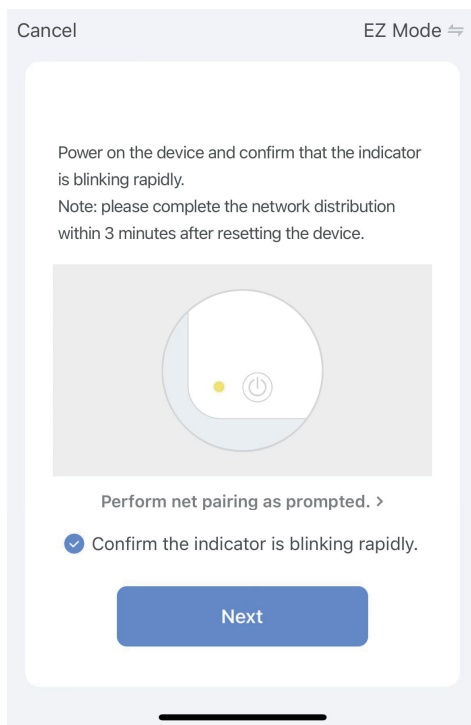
Cancel

EZ Mode ⇋

Power on the device and confirm that the indicator is blinking rapidly.
Note: please complete the network distribution within 3 minutes after resetting the device.

Perform net pairing as prompted. >

Confirm the indicator is blinking rapidly.

Next